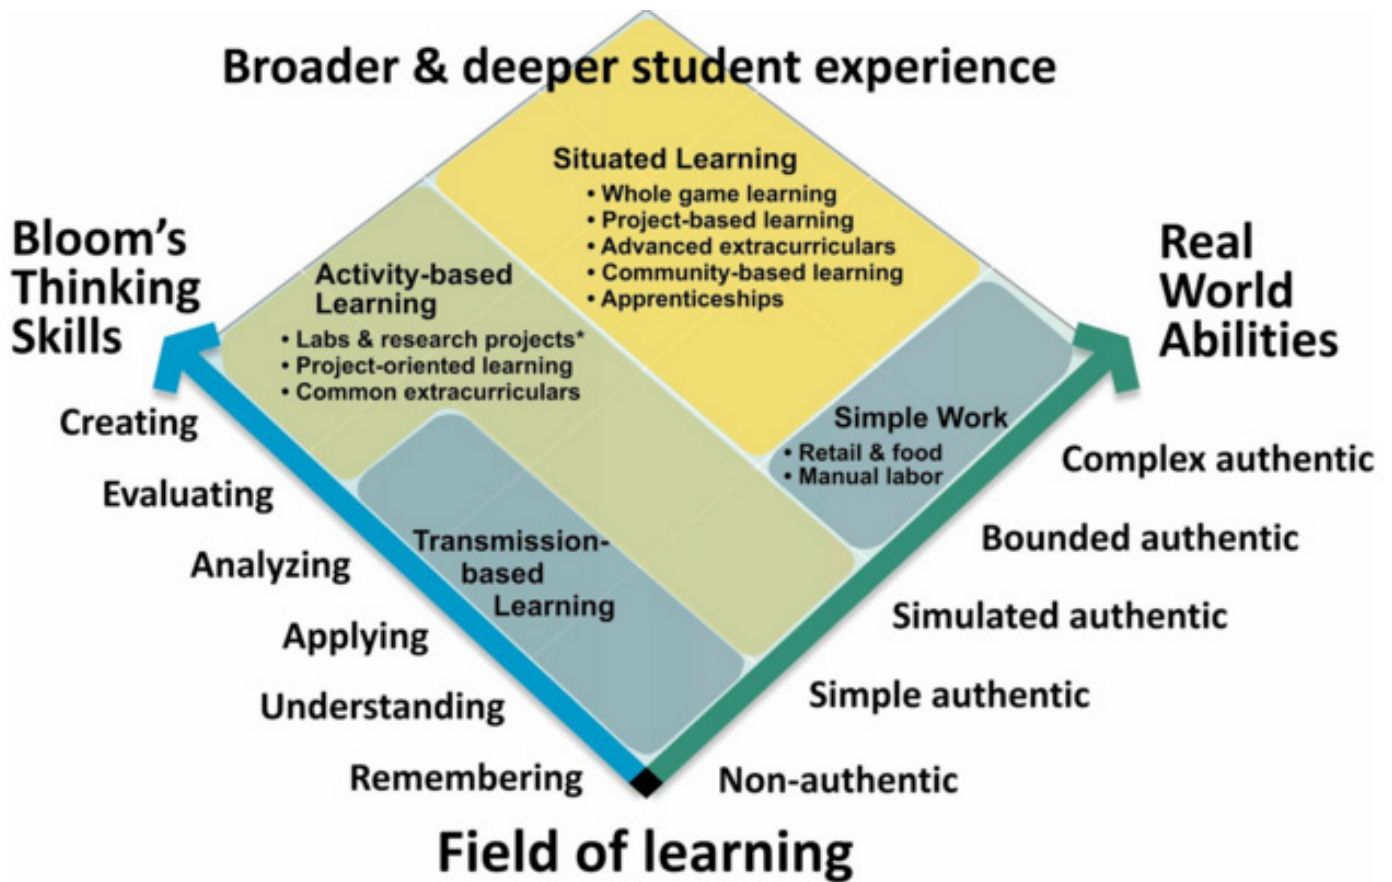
Broader & deeper student experience

Situated Learning
• Whole game learning
• Project-based learning
• Advanced extracurriculars
• Community-based learning
• Apprenticeships

Bloom's Thinking Skills

Activity-based Learning
• Labs & research projects*
• Project-oriented learning
• Common extracurriculars

Real World Abilities

Simple Work
• Retail & food
• Manual labor

Transmission-based Learning

Creating
Evaluating
Analyzing
Applying
Understanding
Remembering

Complex authentic
Bounded authentic
Simulated authentic
Simple authentic
Non-authentic

Field of learning